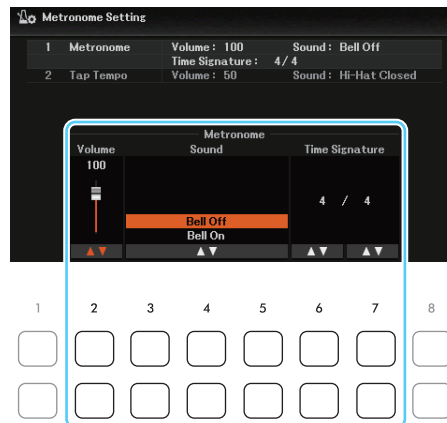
Metronome Setting

1 Metronome Volume : 100 Sound : Bell Off
Time Signature : 4/4
2 Tap Tempo Volume : 50 Sound : Hi-Hat Closed

Metronome

| Volume | Sound | Time Signature |
|---|---|---|
| 100 | Bell Off | 4 / 4 |
| | Bell On | |

▲▼ ▲▼ ▲▼ ▲▼

1 2 3 4 5 6 7 8